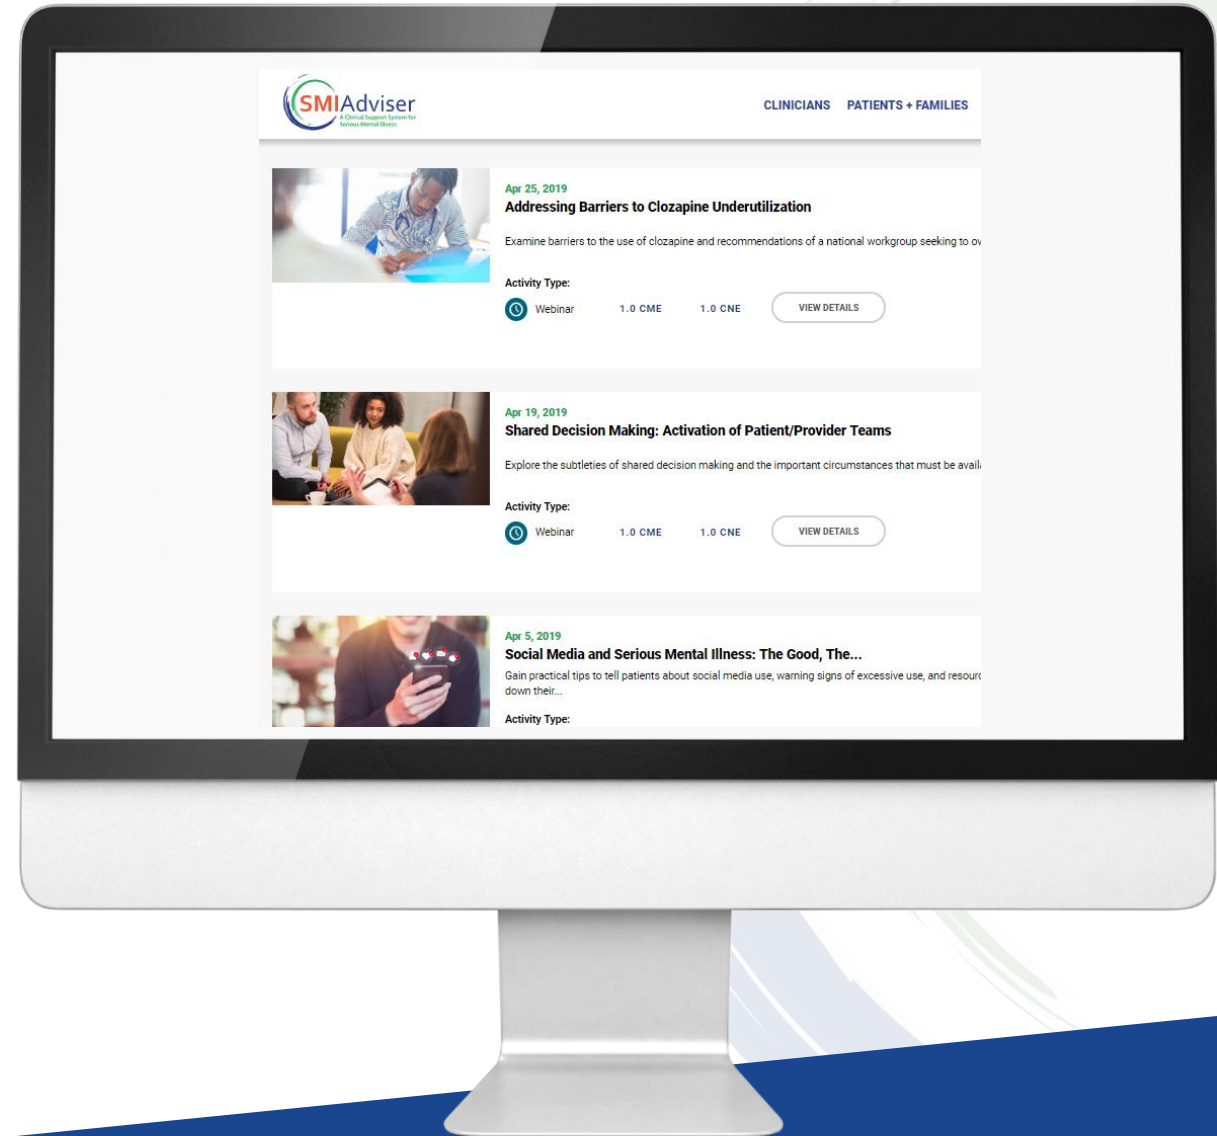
SMIAdviser
A Clinical Support System for Serious Mental Illness

CLINICIANS PATIENTS + FAMILIES

Apr 25, 2019
Addressing Barriers to Clozapine Underutilization

Examine barriers to the use of clozapine and recommendations of a national workgroup seeking to ov

Activity Type:
Webinar 1.0 CME 1.0 CNE VIEW DETAILS

Apr 19, 2019
Shared Decision Making: Activation of Patient/Provider Teams

Explore the subtleties of shared decision making and the important circumstances that must be avail

Activity Type:
Webinar 1.0 CME 1.0 CNE VIEW DETAILS

Apr 5, 2019
Social Media and Serious Mental Illness: The Good, The...
Gain practical tips to tell patients about social media use, warning signs of excessive use, and resourc down their...

Activity Type: